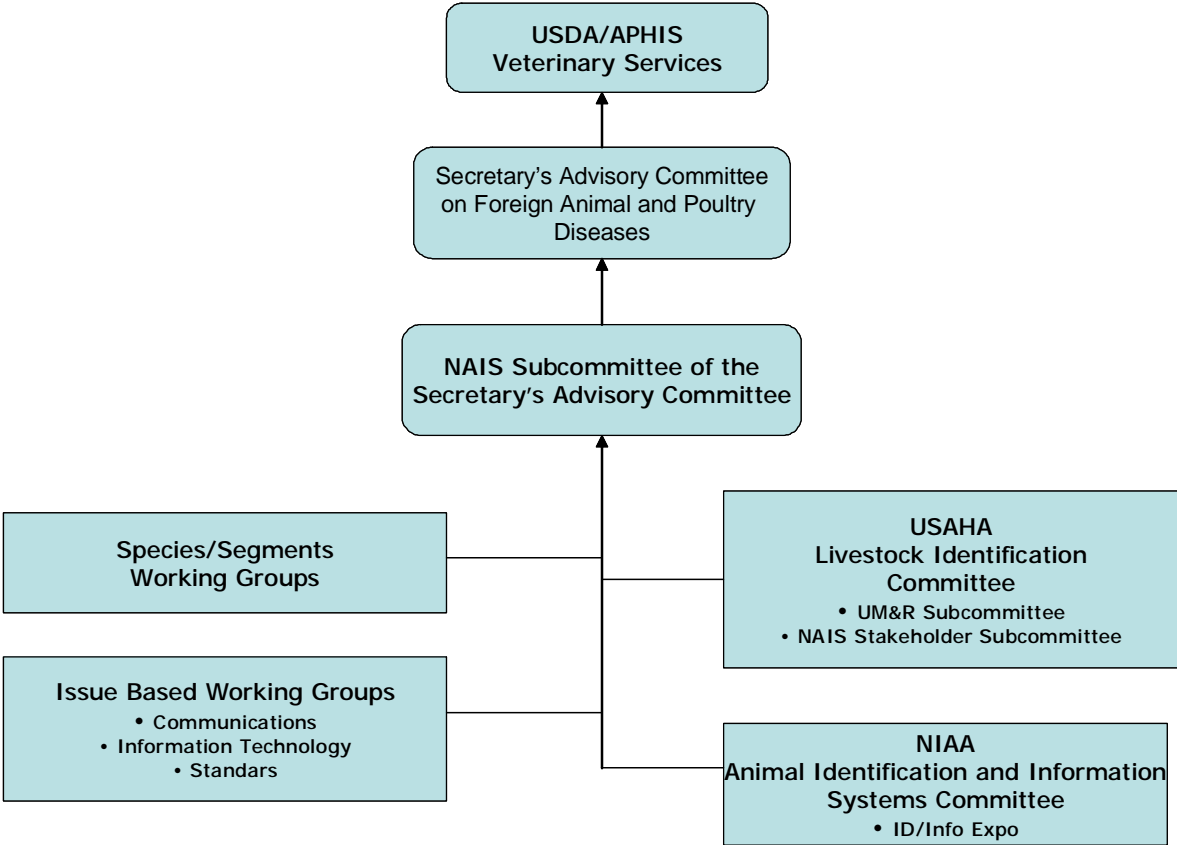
USDA/APHIS
Veterinary Services

Secretary's Advisory Committee on Foreign Animal and Poultry Diseases

NAIS Subcommittee of the Secretary's Advisory Committee

Species/Segments
Working Groups

USAHA
Livestock Identification Committee
• UM&R Subcommittee
• NAIS Stakeholder Subcommittee

Issue Based Working Groups
• Communications
• Information Technology
• Standards

NIAA
Animal Identification and Information Systems Committee
• ID/Info Expo